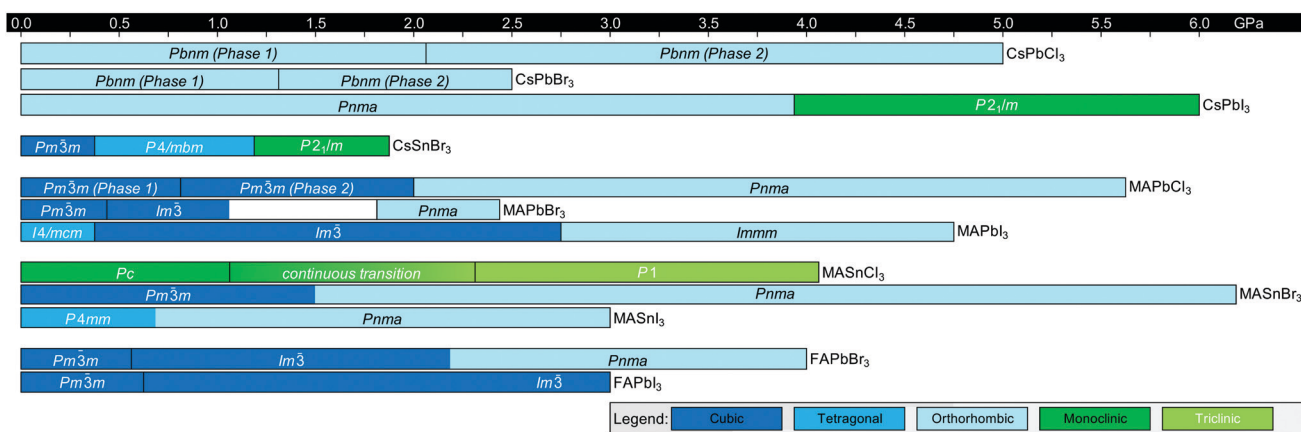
0.0 0.5 1.0 1.5 2.0 2.5 3.0 3.5 4.0 4.5 5.0 5.5 6.0 GPa

Pbnm (Phase 1) Pbnm (Phase 2) $CsPbCl_3$

Pbnm (Phase 1) Pbnm (Phase 2) $CsPbBr_3$

Pnma $P2_1/m$ $CsPbI_3$

$Pm\bar{3}m$ P4/mbm $P2_1/m$ $CsSnBr_3$

$Pm\bar{3}m$ (Phase 1) $Pm\bar{3}m$ (Phase 2) Pnma $MAPbCl_3$

$Pm\bar{3}m$ $Im\bar{3}$ Pnma $MAPbBr_3$

I4/mcm $Im\bar{3}$ Immm $MAPbI_3$

Pc continuous transition P1 $MASnCl_3$

$Pm\bar{3}m$ Pnma $MASnBr_3$

P4mm Pnma $MASnI_3$

$Pm\bar{3}m$ $Im\bar{3}$ Pnma $FAPbBr_3$

$Pm\bar{3}m$ $Im\bar{3}$ $FAPbI_3$

Legend: Cubic Tetragonal Orthorhombic Monoclinic Triclinic